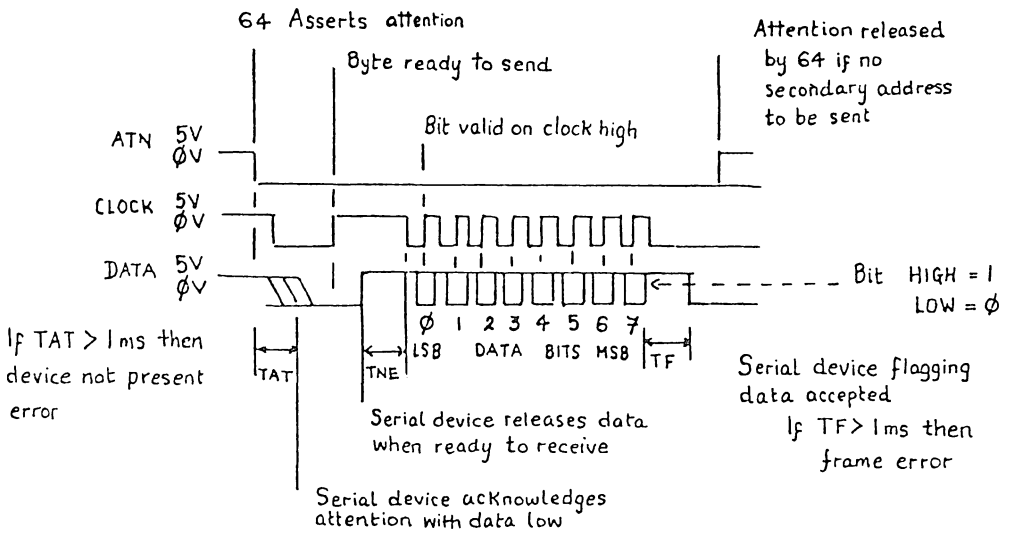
64 Asserts attention

Byte ready to send

Attention released by 64 if no secondary address to be sent

Bit valid on clock high

ATN 5V ØV

CLOCK 5V ØV

DATA 5V ØV

Bit HIGH = 1 LOW = Ø

Ø 1 2 3 4 5 6 7

LSB DATA BITS MSB

If TAT > 1ms then device not present error

TAT

TNE

TF

Serial device flagging data accepted

If TF > 1ms then frame error

Serial device releases data when ready to receive

Serial device acknowledges attention with data low